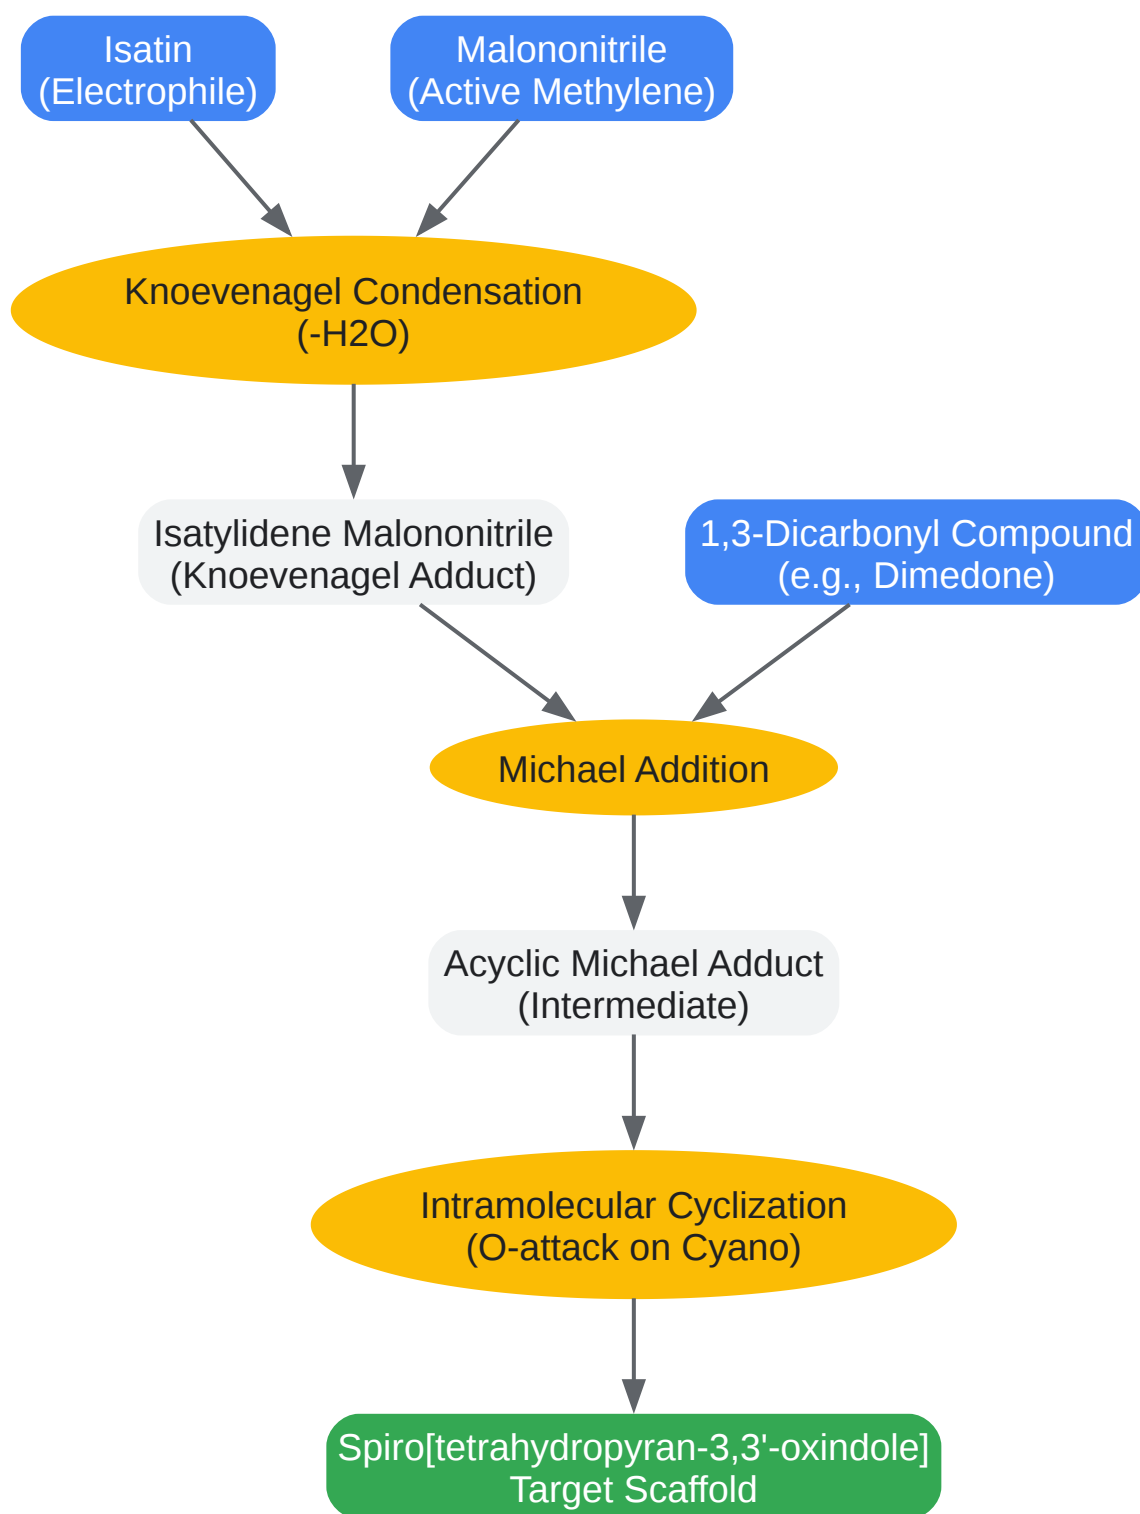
Isatin
(Electrophile)

Malononitrile
(Active Methylene)

Knoevenagel Condensation
(-H2O)

Isatylidene Malononitrile
(Knoevenagel Adduct)

1,3-Dicarbonyl Compound
(e.g., Dimedone)

Michael Addition

Acyclic Michael Adduct
(Intermediate)

Intramolecular Cyclization
(O-attack on Cyano)

Spiro[tetrahydropyran-3,3'-oxindole]
Target Scaffold